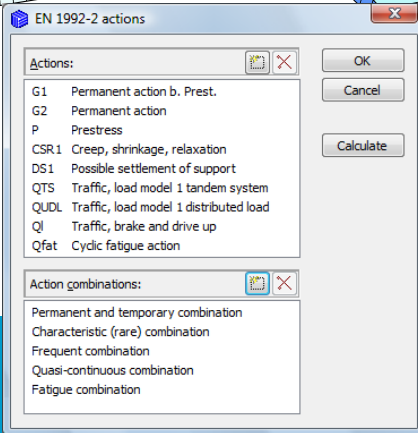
EN 1992-2 actions

Actions:

| | |
|---|---|
| G1 | Permanent action b. Prest. |
| G2 | Permanent action |
| P | Prestress |
| CSR1 | Creep, shrinkage, relaxation |
| DS1 | Possible settlement of support |
| QTS | Traffic, load model 1 tandem system |
| QUDL | Traffic, load model 1 distributed load |
| Ql | Traffic, brake and drive up |
| Qfat | Cyclic fatigue action |

Action combinations:

Permanent and temporary combination
Characteristic (rare) combination
Frequent combination
Quasi-continuous combination
Fatigue combination

OK
Cancel
Calculate